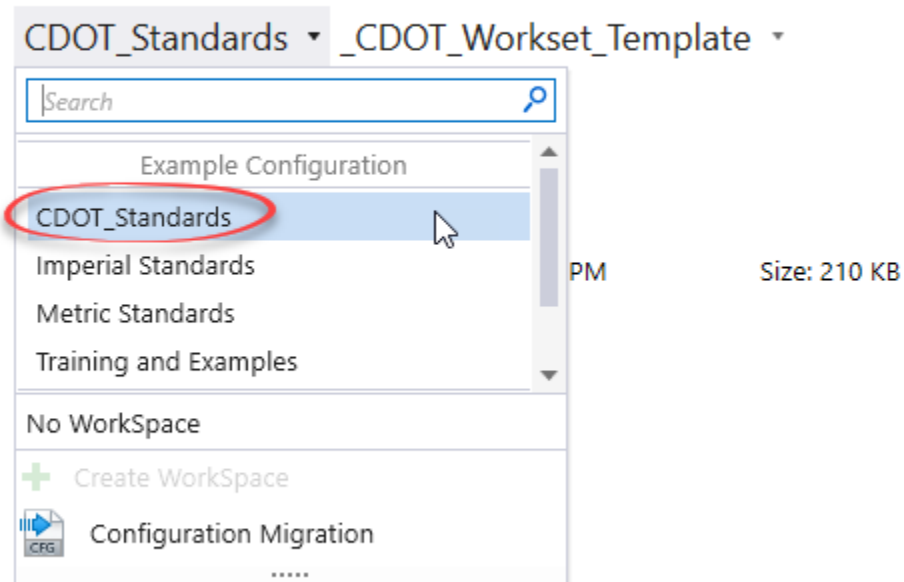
CDOT_Standards ▾ _CDOT_Workset_Template ▾

Search

Example Configuration

CDOT_Standards

Imperial Standards

Metric Standards

Training and Examples

PM

Size: 210 KB

No WorkSpace

Create WorkSpace

CFG

Configuration Migration